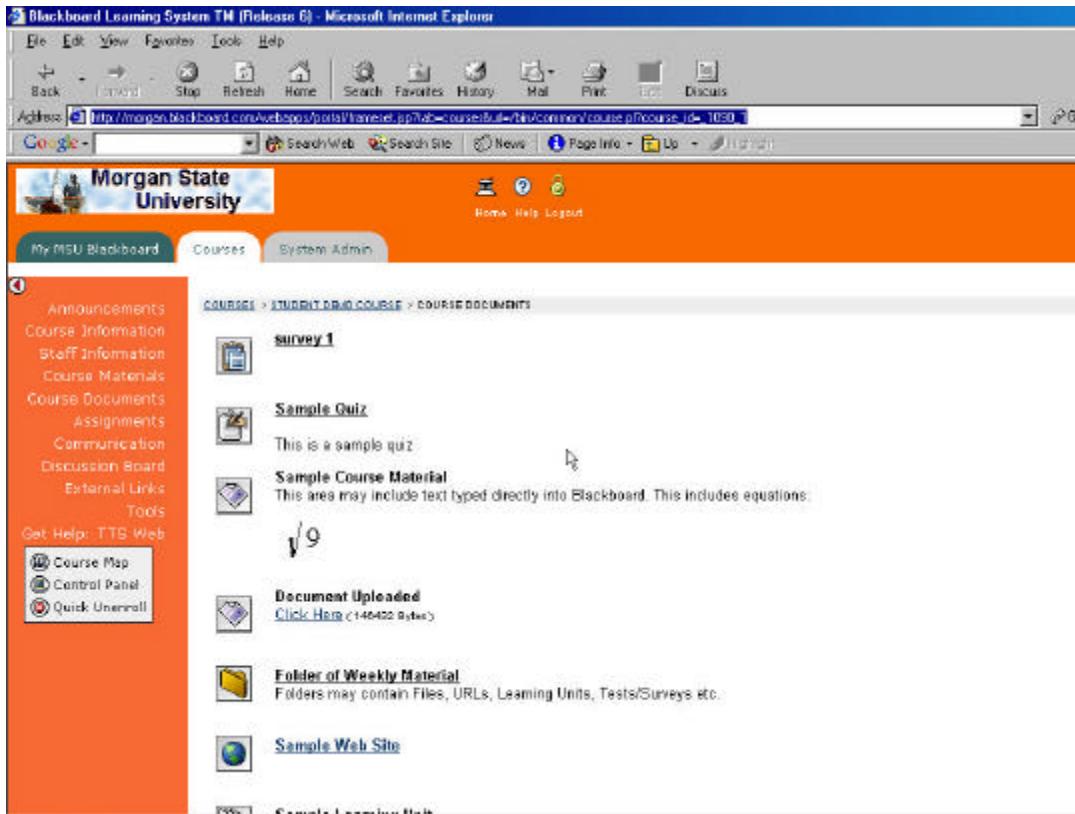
Blackboard Learning System TM (Release 6) - Microsoft Internet Explorer

File Edit View Favorites Tools Help

Back Forward Stop Refresh Home Search Favorites History Mail Print Edit Discuss

Address http://morgan.blackboard.com/webapps/portal/frameset.jsp?tab=courses&url=/bin/common/course.pl?course_id=_1030_1

Google - Search Web Search Site News Page Info - Up - Highlight

Morgan State University

Home Help Logout

My MSU Blackboard Courses System Admin

Announcements
Course Information
Staff Information
Course Materials
Course Documents
Assignments
Communication
Discussion Board
External Links
Tools
Get Help: TTS Web

Course Map
Control Panel
Quick Unenroll

COURSES > STUDENT DEMO COURSE > COURSE DOCUMENTS

survey 1

Sample Quiz

This is a sample quiz

Sample Course Material
This area may include text typed directly into Blackboard. This includes equations.

$\sqrt{9}$

Document Uploaded
Click Here (146432 Bytes)

Folder of Weekly Material
Folders may contain Files, URLs, Learning Units, Tests/Surveys etc.

Sample Web Site

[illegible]